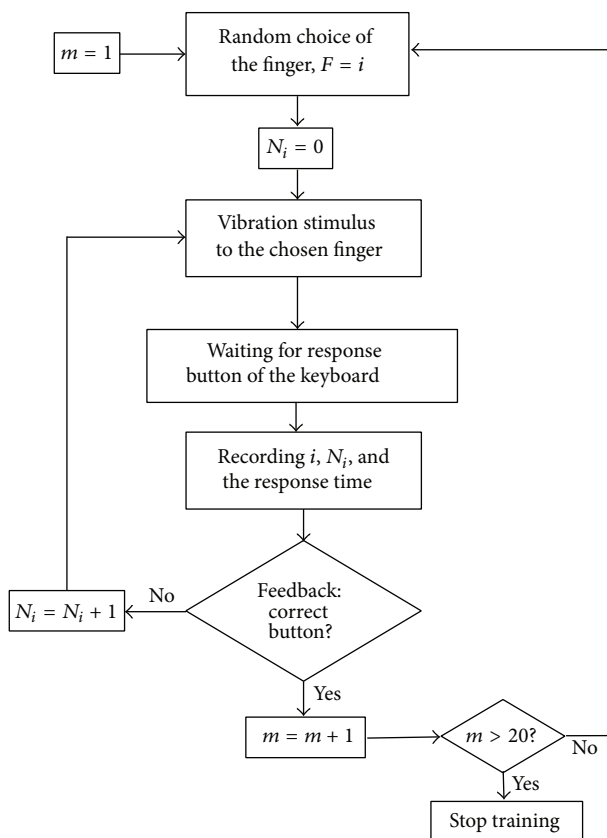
$m = 1$

Random choice of the finger, $F = i$

$N_i = 0$

Vibration stimulus to the chosen finger

Waiting for response button of the keyboard

Recording $i$, $N_i$, and the response time

Feedback: correct button?

No

$N_i = N_i + 1$

Yes

$m = m + 1$

$m > 20$?

No

Yes

Stop training